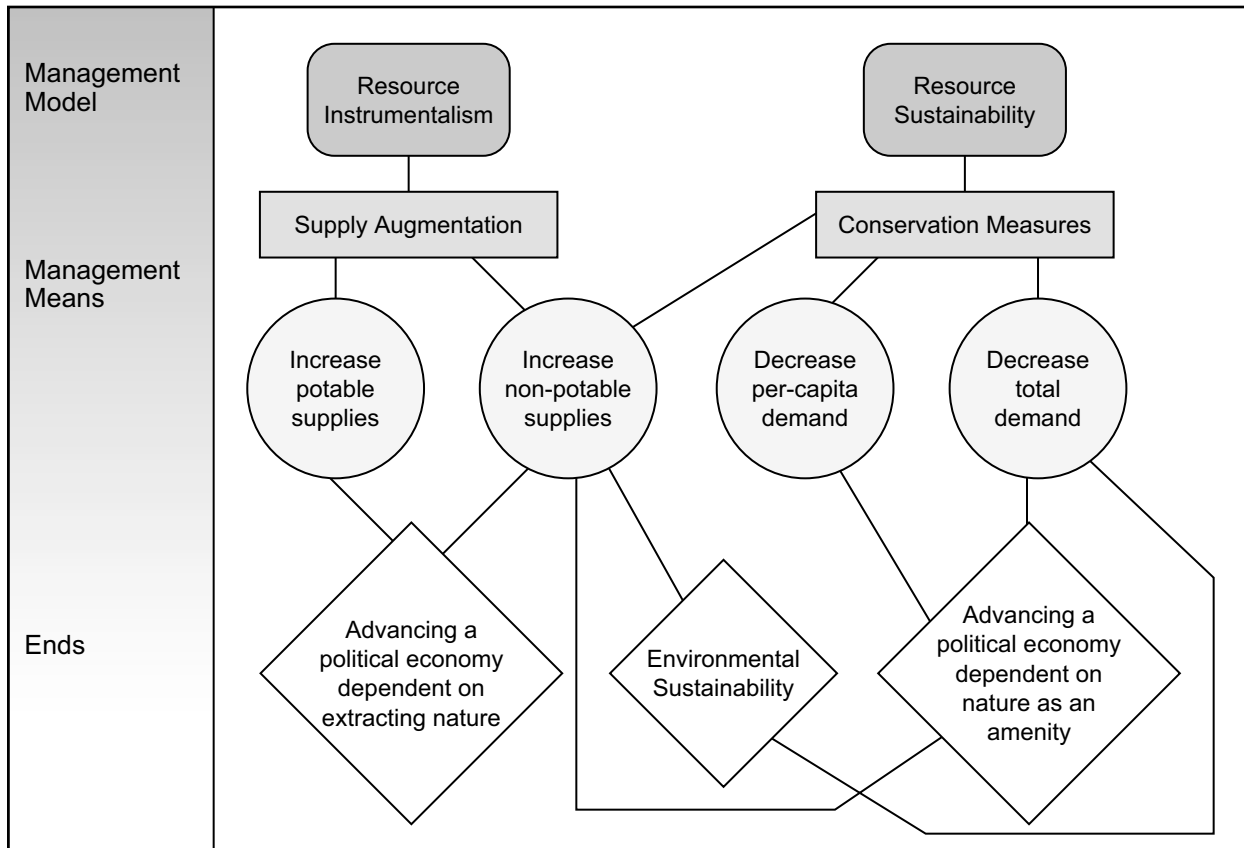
Management Model

Resource Instrumentalism

Resource Sustainability

Supply Augmentation

Conservation Measures

Management Means

Increase potable supplies

Increase non-potable supplies

Decrease per-capita demand

Decrease total demand

Ends

Advancing a political economy dependent on extracting nature

Environmental Sustainability

Advancing a political economy dependent on nature as an amenity